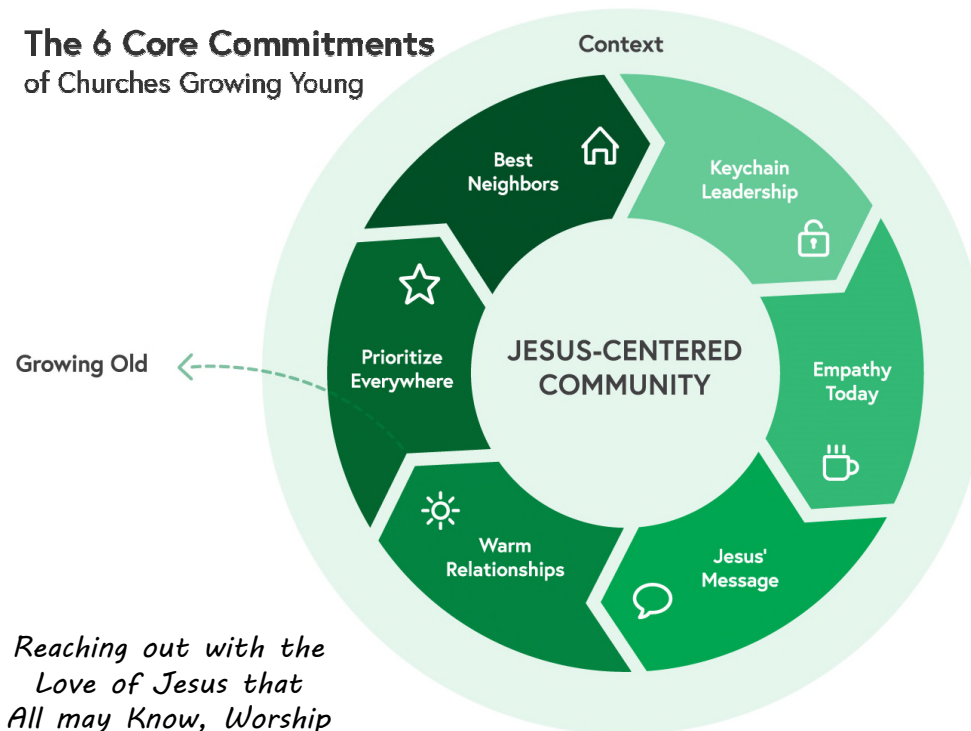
The 6 Core Commitments
of Churches Growing Young

Context

Best Neighbors

Keychain Leadership

Empathy Today

Jesus' Message

Warm Relationships

Prioritize Everywhere

JESUS-CENTERED COMMUNITY

Growing Old

Reaching out with the Love of Jesus that All may Know, Worship